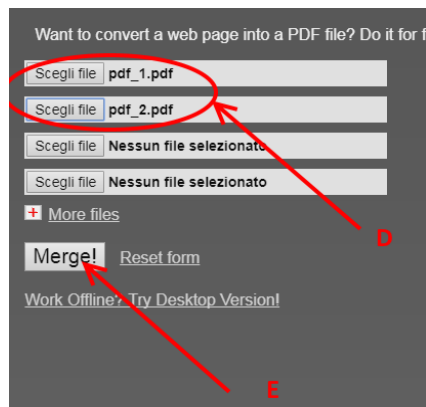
Want to convert a web page into a PDF file? Do it for f

Scegli file pdf_1.pdf

Scegli file pdf_2.pdf

Scegli file Nessun file selezionato

Scegli file Nessun file selezionato

+ More files

Merge! Reset form

Work Offline? Try Desktop Version!

D

E